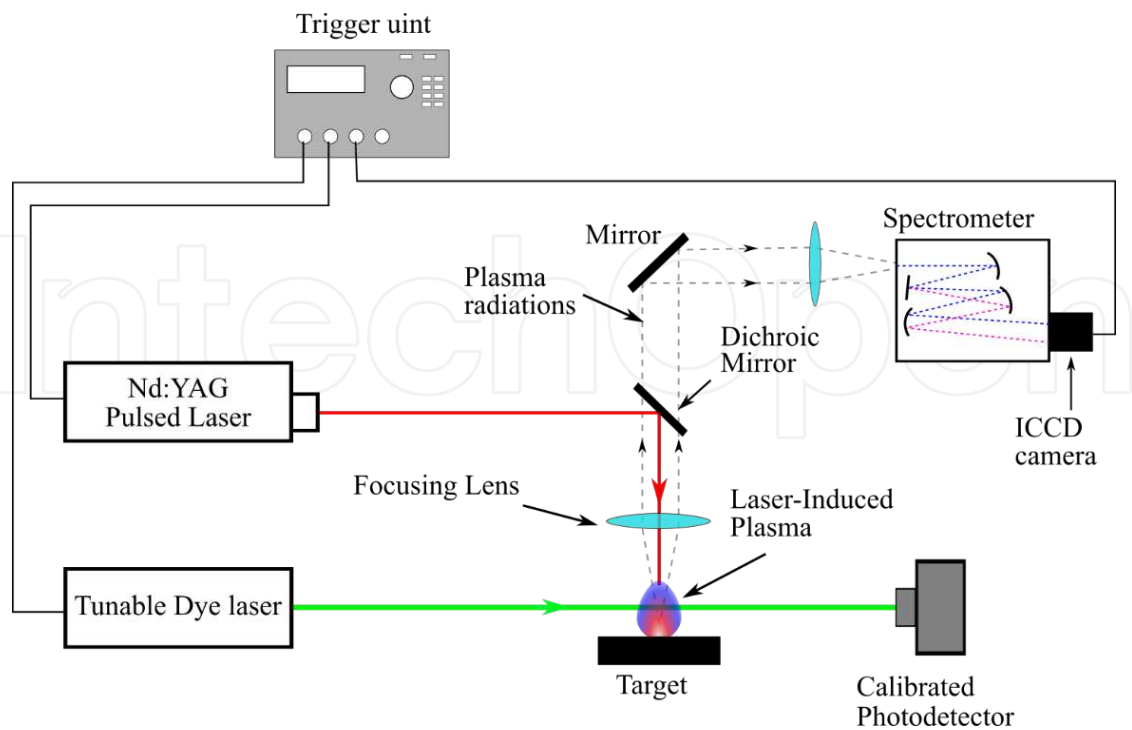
Trigger uint

Mirror

Spectrometer

Plasma radiations

Dichroic Mirror

Nd:YAG Pulsed Laser

ICCD camera

Focusing Lens

Laser-Induced Plasma

Tunable Dye laser

Target

Calibrated Photodetector

IntechOpen